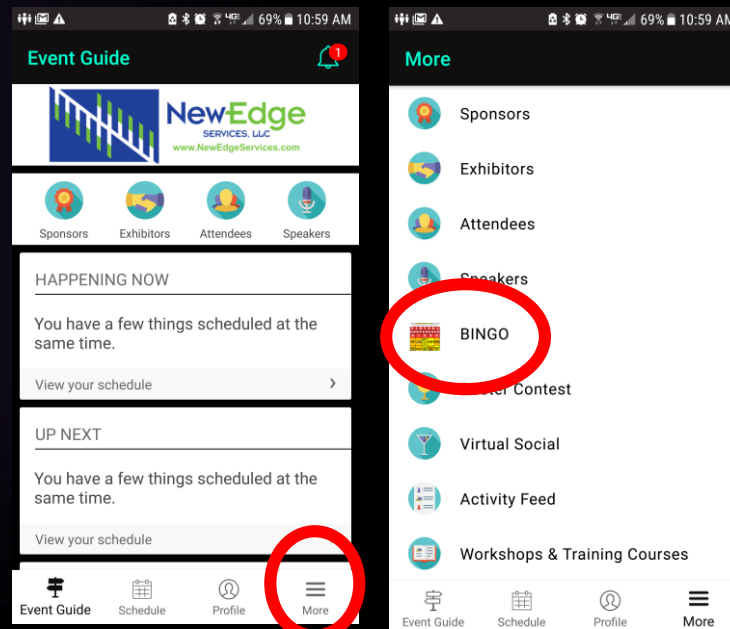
69% 10:59 AM

Event Guide

1

NewEdge
SERVICES, LLC
www.NewEdgeServices.com

Sponsors
Exhibitors
Attendees
Speakers

HAPPENING NOW

You have a few things scheduled at the same time.

View your schedule

UP NEXT

You have a few things scheduled at the same time.

View your schedule

Event Guide
Schedule
Profile
More

69% 10:59 AM

More

Sponsors
Exhibitors
Attendees
Speakers
BINGO
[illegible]ter Contest
Virtual Social
Activity Feed
Workshops & Training Courses

Event Guide
Schedule
Profile
More